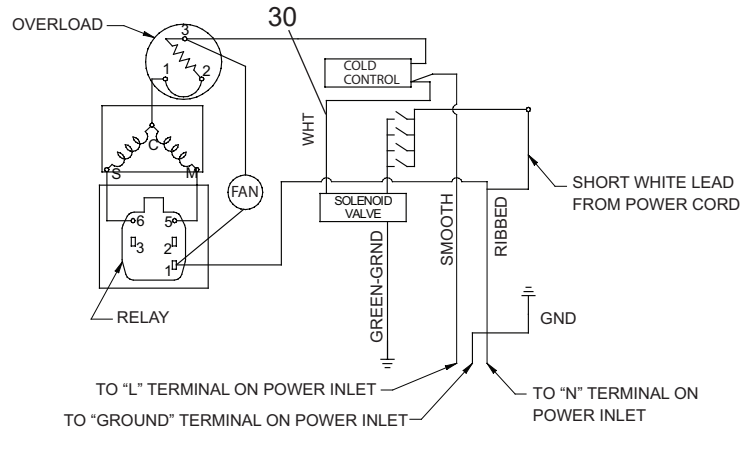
OVERLOAD
30
3
1
2
COLD CONTROL
WHT
C
S
M
FAN
SOLENOID VALVE
SHORT WHITE LEAD FROM POWER CORD
6
5
3
2
1
RELAY
GREEN-GRND
SMOOTH
RIBBED
GND
TO "L" TERMINAL ON POWER INLET
TO "GROUND" TERMINAL ON POWER INLET
TO "N" TERMINAL ON POWER INLET